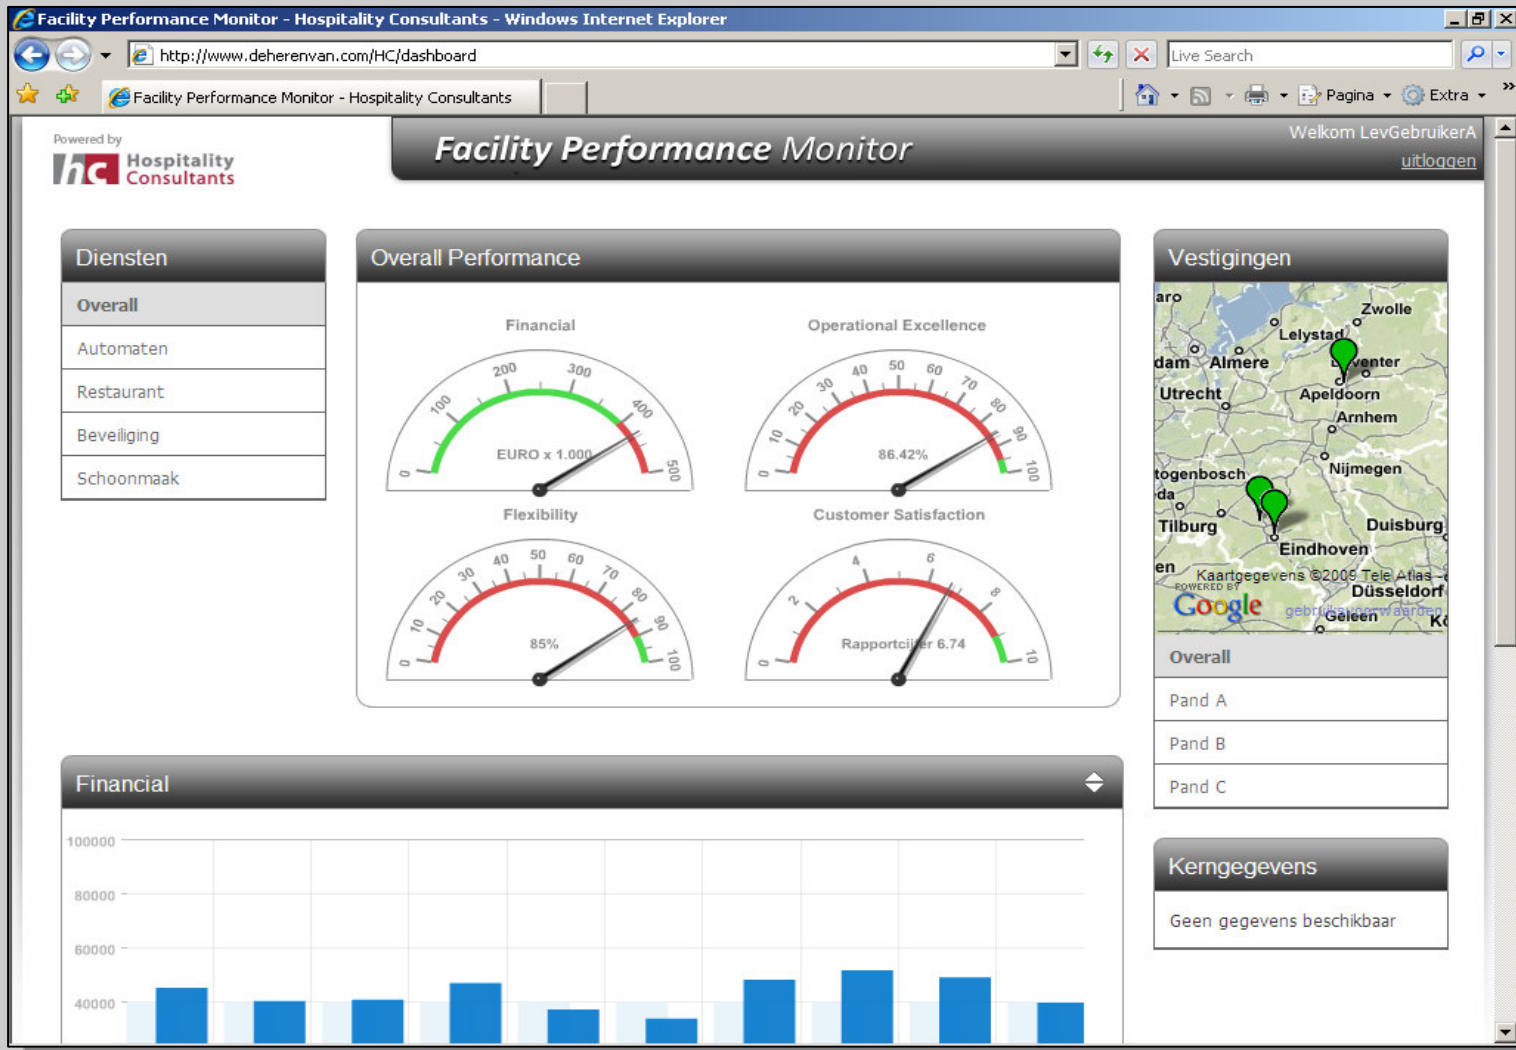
Facility Performance Monitor - Hospitality Consultants - Windows Internet Explorer

http://www.deherenvan.com/HC/dashboard

Live Search

Facility Performance Monitor - Hospitality Consultants

Pagina Extra

Powered by
hc Hospitality Consultants

Facility Performance Monitor

Welkom LevGebruikerA
uitloggen

Diensten
Overall
Automaten
Restaurant
Beveiliging
Schoonmaak

Overall Performance

Financial
0 100 200 300 400 500
EURO x 1.000

Operational Excellence
0 10 20 30 40 50 60 70 80 90 100
86.42%

Flexibility
0 10 20 30 40 50 60 70 80 90 100
85%

Customer Satisfaction
0 2 4 6 8 10
Rapportcijfer 6.74

Vestigingen
aro Zwolle Lelystad dam Almere Deventer Utrecht Apeldoorn Arnhem Nijmegen togenbosch da Tilburg Duisburg Eindhoven en Kaartgegevens ©2009 Tele Atlas - POWERED BY Google Düsseldorf gebruiksvoorwaarden Geleen Kö

Overall
Pand A
Pand B
Pand C

Financial

100000
80000
60000
40000

Kerngegevens
Geen gegevens beschikbaar